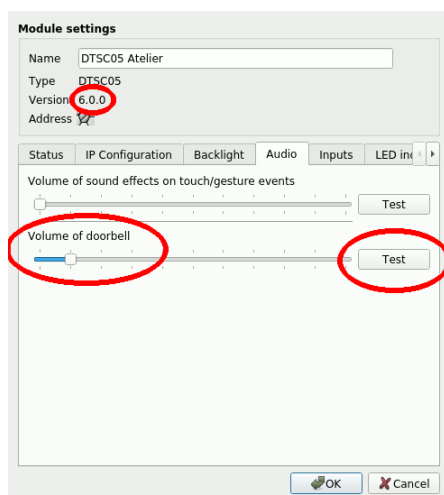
Module settings

Name DTSC05 Atelier

Type DTSC05

Version 6.0.0

Address

Status | IP Configuration | Backlight | Audio | Inputs | LED in

Volume of sound effects on touch/gesture events

Test

Volume of doorbell

Test

OK Cancel